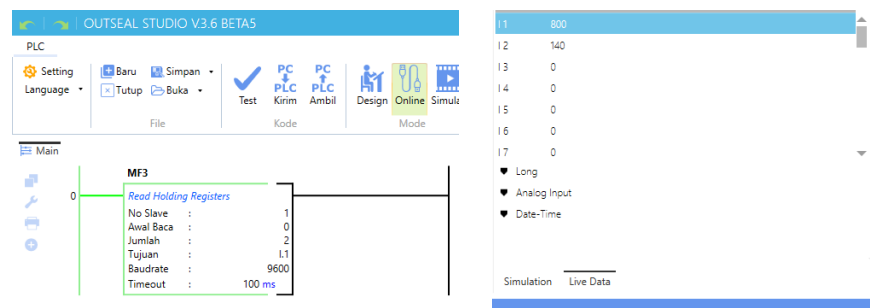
OUTSEAL STUDIO V3.6 BETA5

PLC

Setting
Language
Baru
Tutup
Simpan
Buka
File
Test
PC PLC Kirim
PC PLC Ambil
Kode
Design
Online
Simula
Mode

Main

0

MF3

Read Holding Registers

| | | |
|---|---|---|
| No Slave | : | 1 |
| Awal Baca | : | 0 |
| Jumlah | : | 2 |
| Tujuan | : | I.1 |
| Baudrate | : | 9600 |
| Timeout | : | 100 ms |

| | |
|---|---|
| I 1 | 800 |
| I 2 | 140 |
| I 3 | 0 |
| I 4 | 0 |
| I 5 | 0 |
| I 6 | 0 |
| I 7 | 0 |

Long
Analog Input
Date-Time

Simulation
Live Data